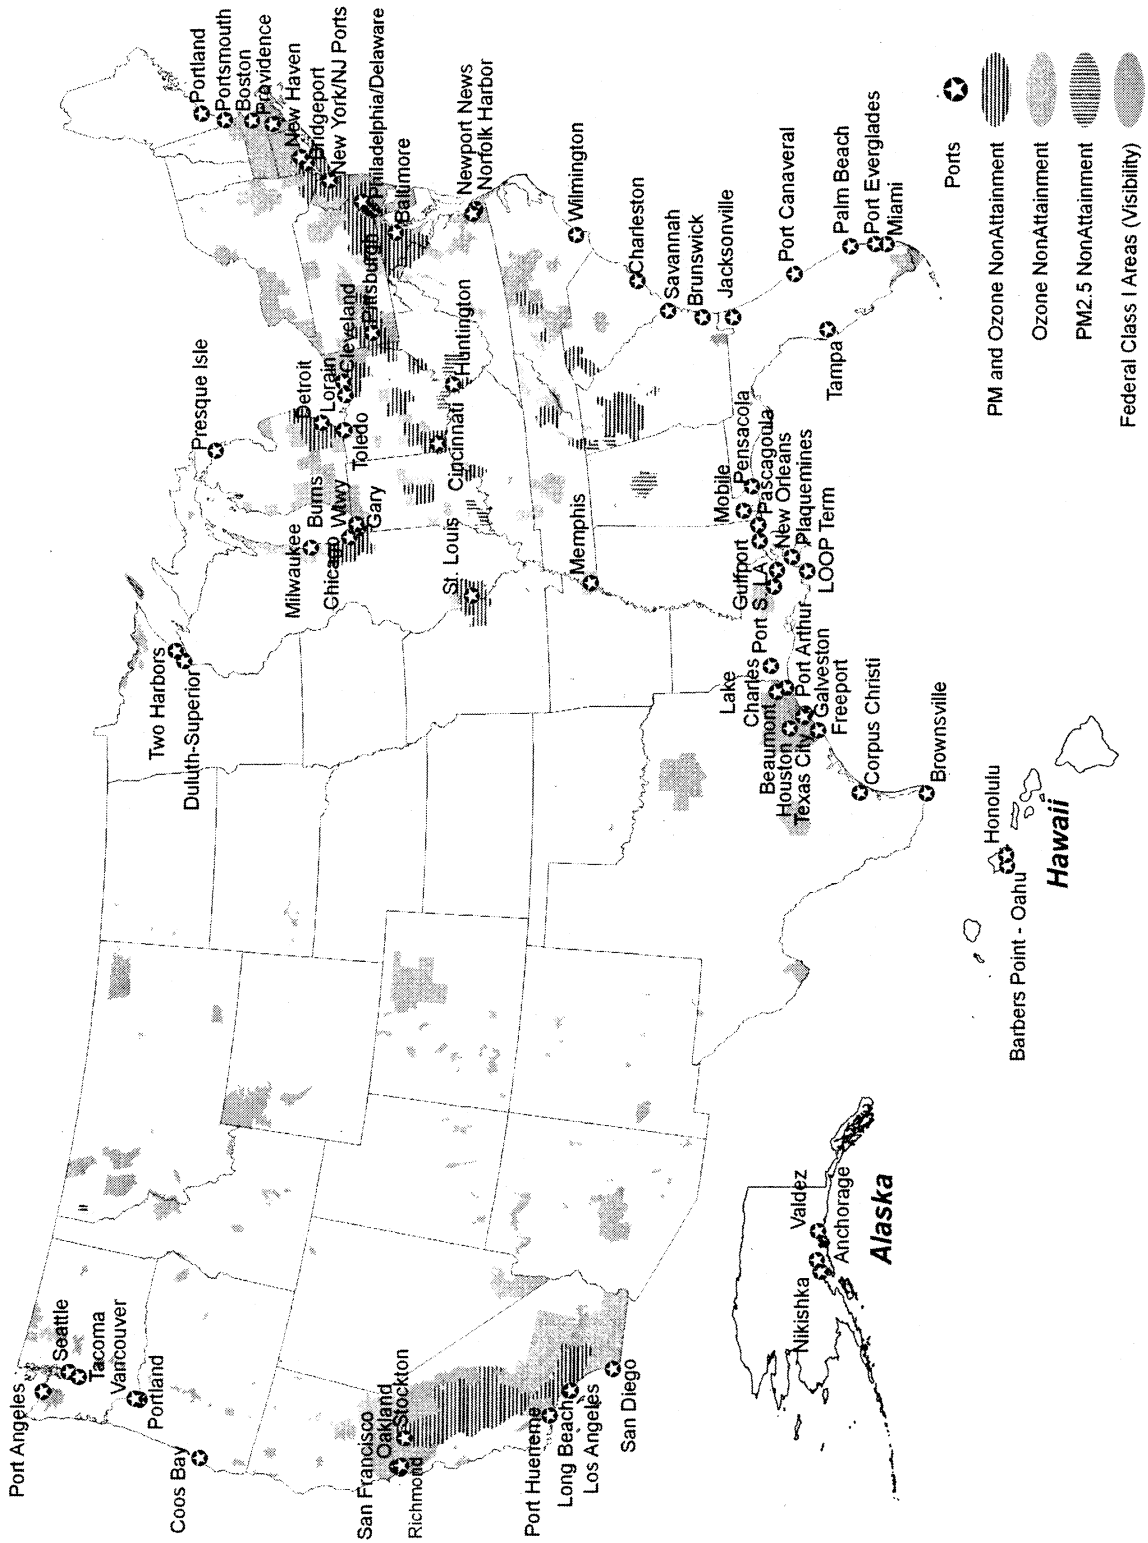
Port Angeles
Seattle
Tacoma
Vancouver
Portland
Coos Bay
San Francisco
Oakland
Stockton
Richmond
Port Hueneme
Long Beach
Los Angeles
San Diego
Two Harbors
Duluth-Superior
Milwaukee
Chicago
Burns Wtwy
Gary
St. Louis
Presque Isle
Detroit
Lorain
Toledo
Cleveland
Pittsburgh
Cincinnati
Huntington
Memphis
Portland
Portsmouth
Boston
Providence
New Haven
Bridgeport
New York/NJ Ports
Philadelphia/Delaware
Baltimore
Newport News
Norfolk Harbor
Wilmington
Charleston
Savannah
Brunswick
Jacksonville
Port Canaveral
Palm Beach
Port Everglades
Miami
Tampa
Mobile
Pensacola
Pascagoula
New Orleans
Plaquemines
LOOP Term
Gulfport
Port S. LA
Lake Charles
Port Arthur
Beaumont
Houston
Texas City
Galveston
Freeport
Corpus Christi
Brownsville
Valdez
Nikishka
Anchorage
Alaska
Barbers Point - Oahu
Honolulu
Hawaii

Ports
PM and Ozone NonAttainment
Ozone NonAttainment
PM2.5 NonAttainment
Federal Class I Areas (Visibility)